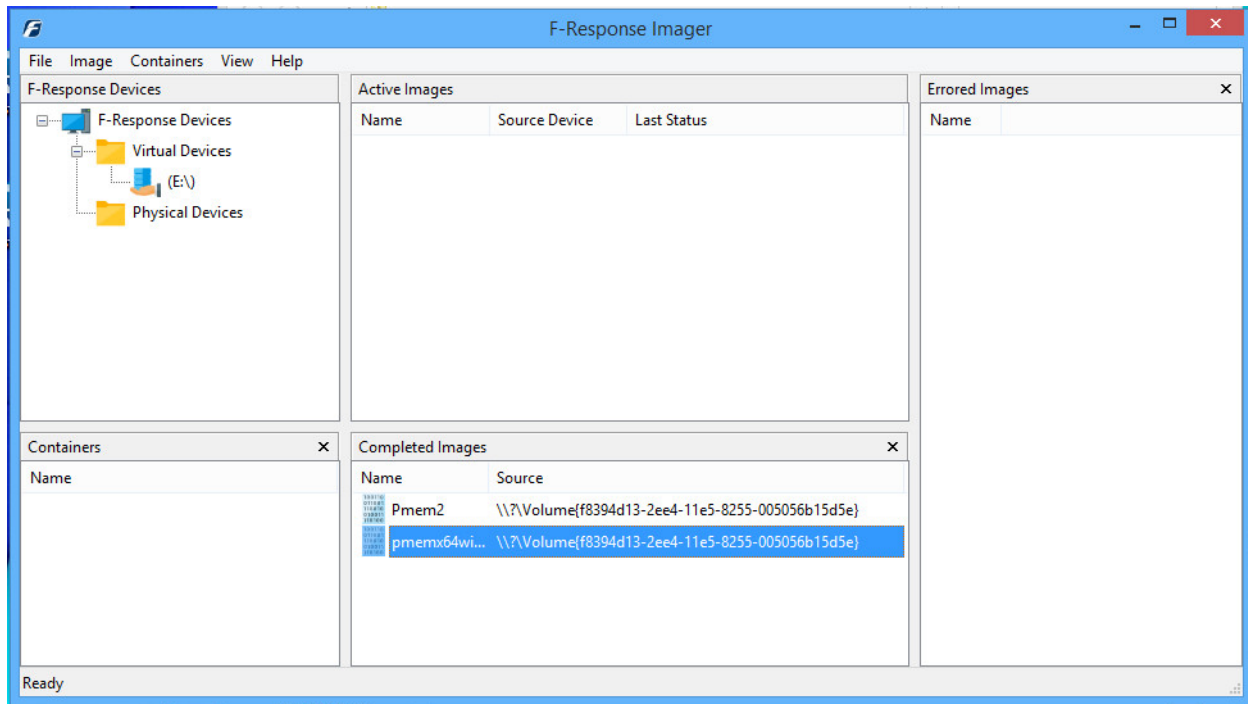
F-Response Imager

File Image Containers View Help

F-Response Devices

F-Response Devices
Virtual Devices
(E:\)
Physical Devices

Active Images

| Name | Source Device | Last Status |
|---|---|---|

Errored Images

| Name |
|---|

Containers

| Name |
|---|

Completed Images

| Name | Source |
|---|---|
| Pmem2 | \\?\Volume{f8394d13-2ee4-11e5-8255-005056b15d5e} |
| pmemx64wi... | \\?\Volume{f8394d13-2ee4-11e5-8255-005056b15d5e} |

Ready